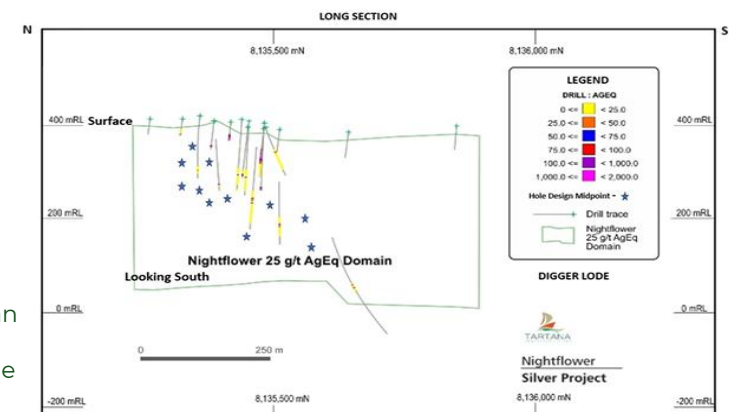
LONG SECTION

N

S

8,135,500 mN

8,136,000 mN

LEGEND

DRILL : AGEQ

| | |
|---|---|
| 0 <= | < 25.0 |
| 25.0 <= | < 50.0 |
| 50.0 <= | < 75.0 |
| 75.0 <= | < 100.0 |
| 100.0 <= | < 1,000.0 |
| 1,000.0 <= | < 2,000.0 |

Hole Design Midpoint - ★

Drill trace

Nightflower 25 g/t AgEq Domain

400 mRL

Surface

400 mRL

200 mRL

200 mRL

Nightflower 25 g/t AgEq Domain

Looking South

DIGGER LODE

n

0 mRL

0 mRL

TARTANA

e

0

250 m

Nightflower

Silver Project

-200 mRL

8,135,500 mN

8,136,000 mN

-200 mRL